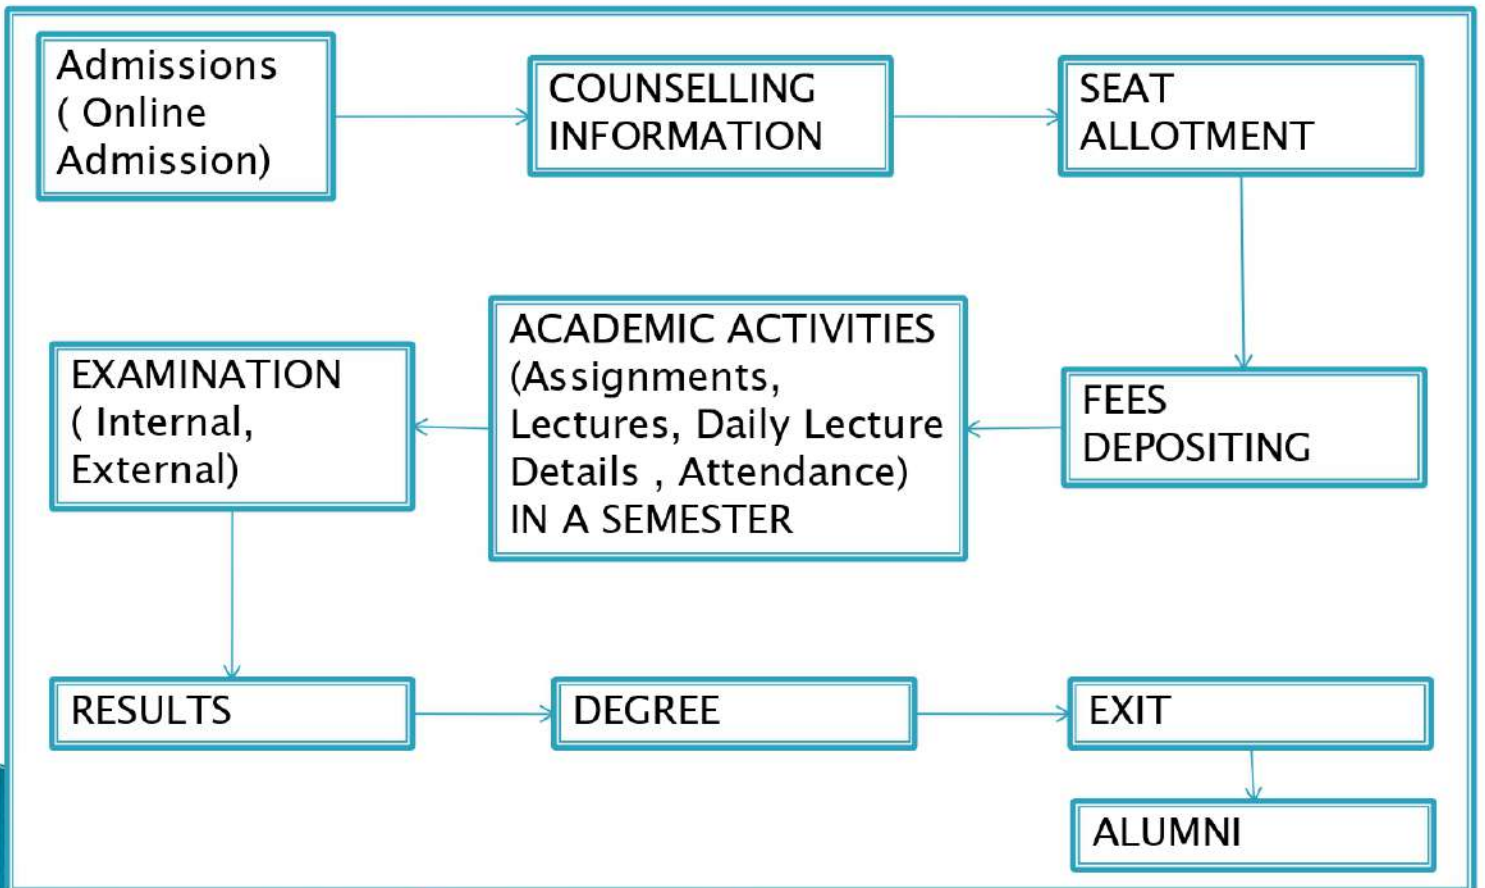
Admissions ( Online Admission)

COUNSELLING INFORMATION

SEAT ALLOTMENT

FEES DEPOSITING

ACADEMIC ACTIVITIES (Assignments, Lectures, Daily Lecture Details , Attendance) IN A SEMESTER

EXAMINATION ( Internal, External)

RESULTS

DEGREE

EXIT

ALUMNI